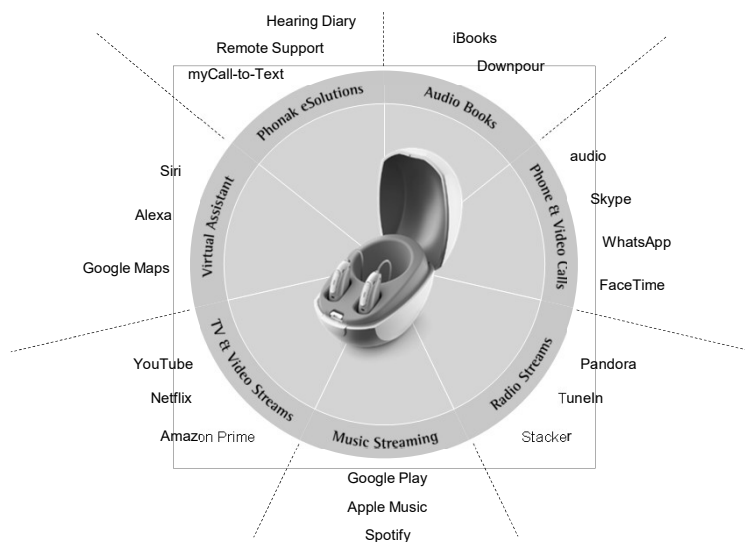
Hearing Diary
Remote Support
myCall-to-Text
Phonak eSolutions

iBooks
Downpour
Audio Books

Phone & Video Calls
audio
Skype
WhatsApp
FaceTime

Radio Streams
Pandora
TuneIn
Stacker

Music Streaming
Google Play
Apple Music
Spotify

TV & Video Streams
YouTube
Netflix
Amazon Prime

Virtual Assistant
Siri
Alexa
Google Maps